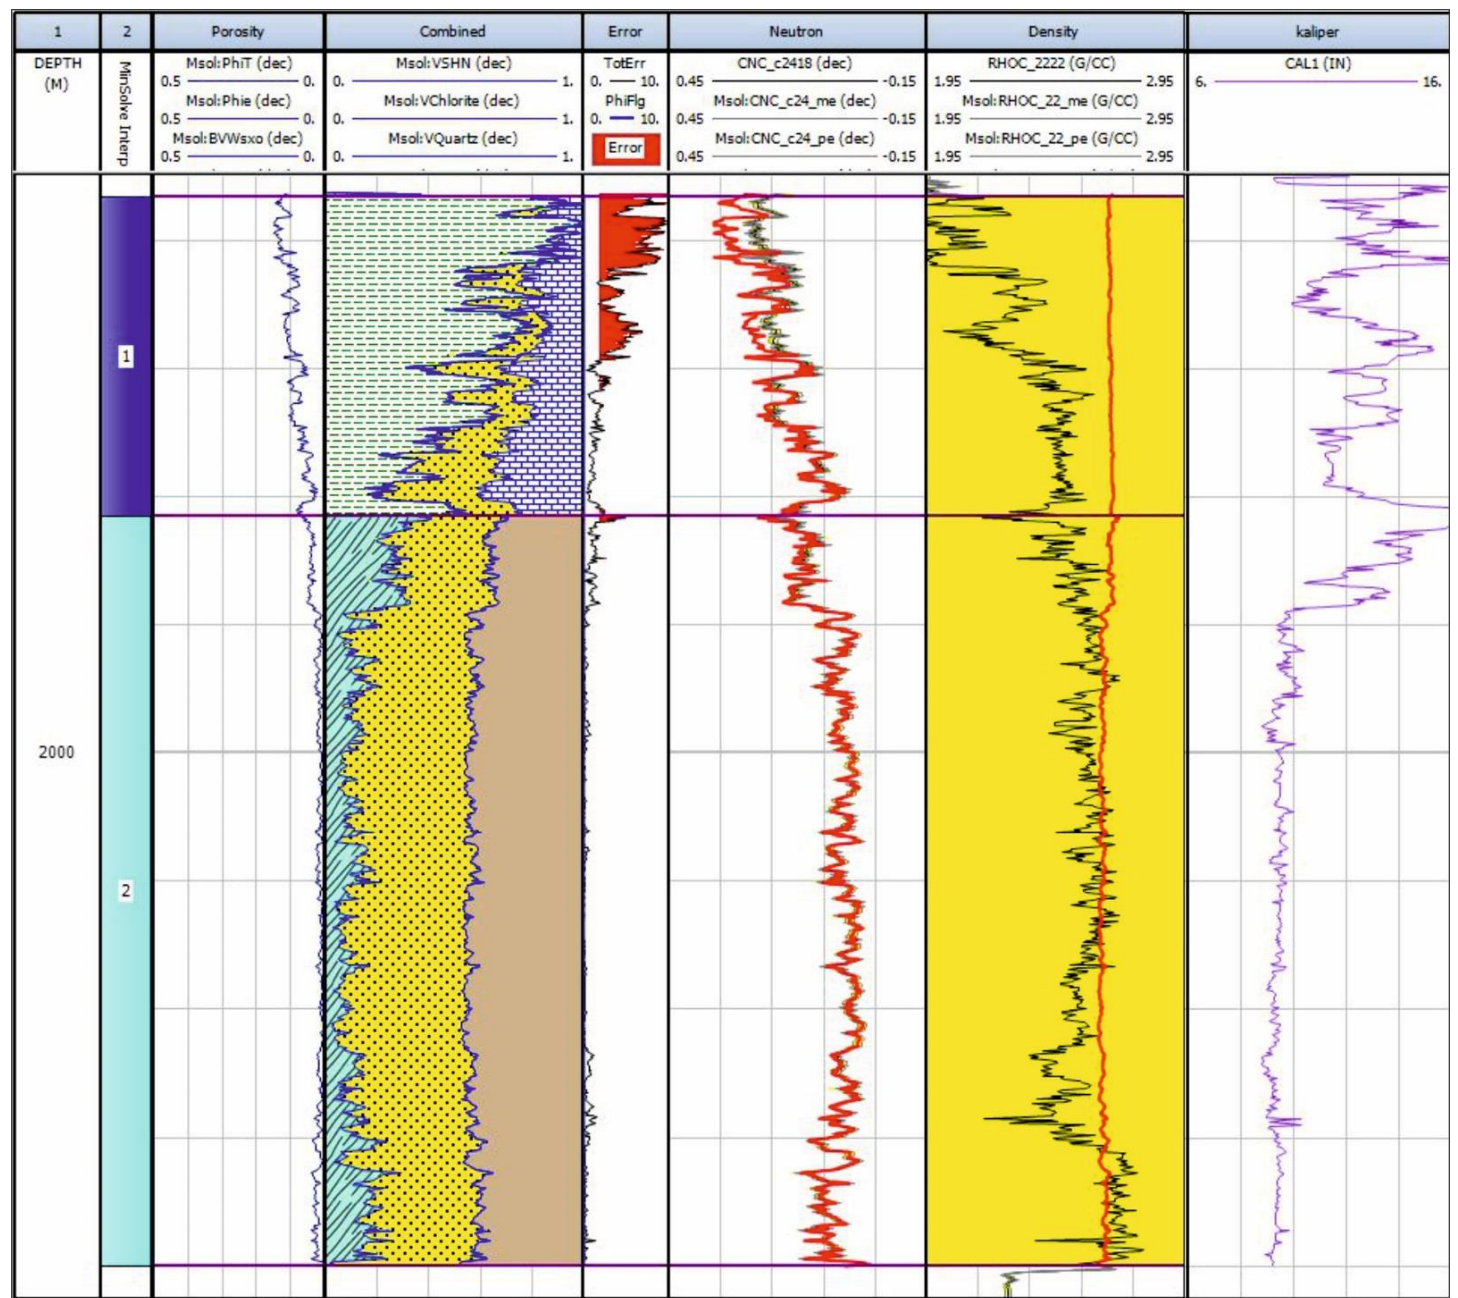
| 1 | 2 | Porosity | Combined | Error | Neutron | Density | kaliper |
|---|---|---|---|---|---|---|---|
| DEPTH (M) | MinSolve Interp | Msol:PhiT (dec) 0.5 0. Msol:Phie (dec) 0.5 0. Msol:BVWsxo (dec) 0.5 0. | Msol:VSHN (dec) 0. 1. Msol:VChlorite (dec) 0. 1. Msol:VQuartz (dec) 0. 1. | TotErr 0. 10. PhiFlg 0. 10. Error | CNC_c2418 (dec) 0.45 -0.15 Msol:CNC_c24_me (dec) 0.45 -0.15 Msol:CNC_c24_pe (dec) 0.45 -0.15 | RHOC_2222 (G/CC) 1.95 2.95 Msol:RHOC_22_me (G/CC) 1.95 2.95 Msol:RHOC_22_pe (G/CC) 1.95 2.95 | CAL1 (IN) 6. 16. |

1

2000

2